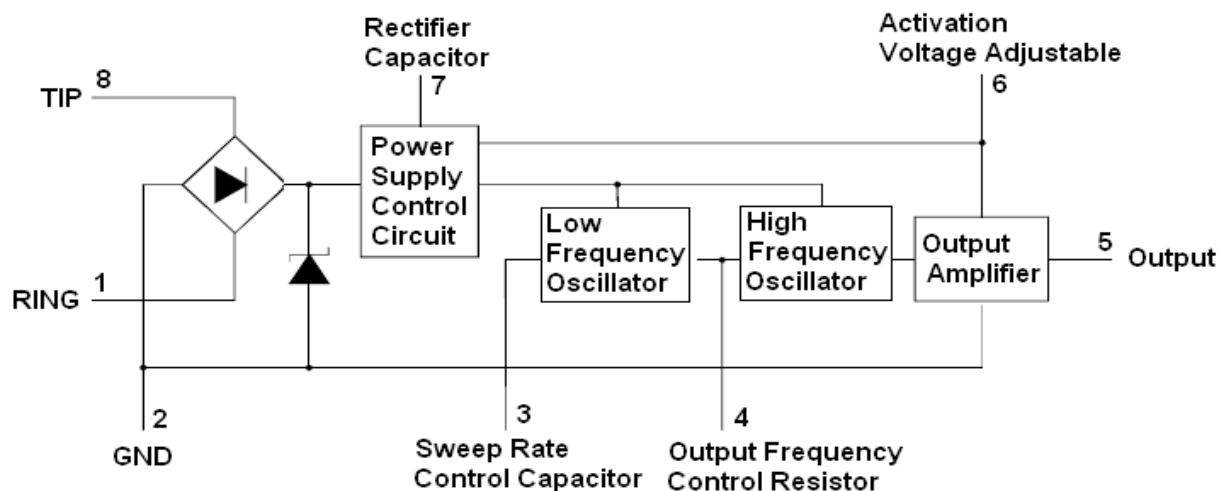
Rectifier Capacitor
7

Activation Voltage Adjustable
6

TIP 8

Power Supply Control Circuit

Low Frequency Oscillator

High Frequency Oscillator

Output Amplifier

5 Output

RING 1

2
GND

3
Sweep Rate Control Capacitor

4
Output Frequency Control Resistor